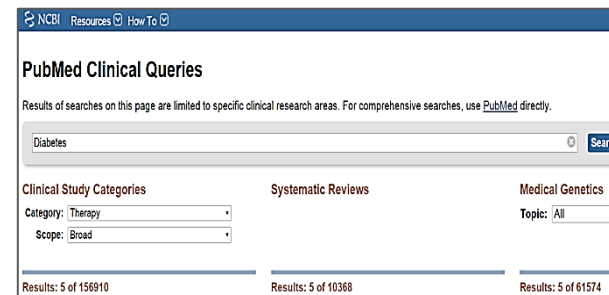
NCBI Resources How To

PubMed Clinical Queries

Results of searches on this page are limited to specific clinical research areas. For comprehensive searches, use PubMed directly.

Diabetes

Sear

Clinical Study Categories

Category: Therapy

Scope: Broad

Results: 5 of 156910

Systematic Reviews

Results: 5 of 10368

Medical Genetics

Topic: All

Results: 5 of 61574